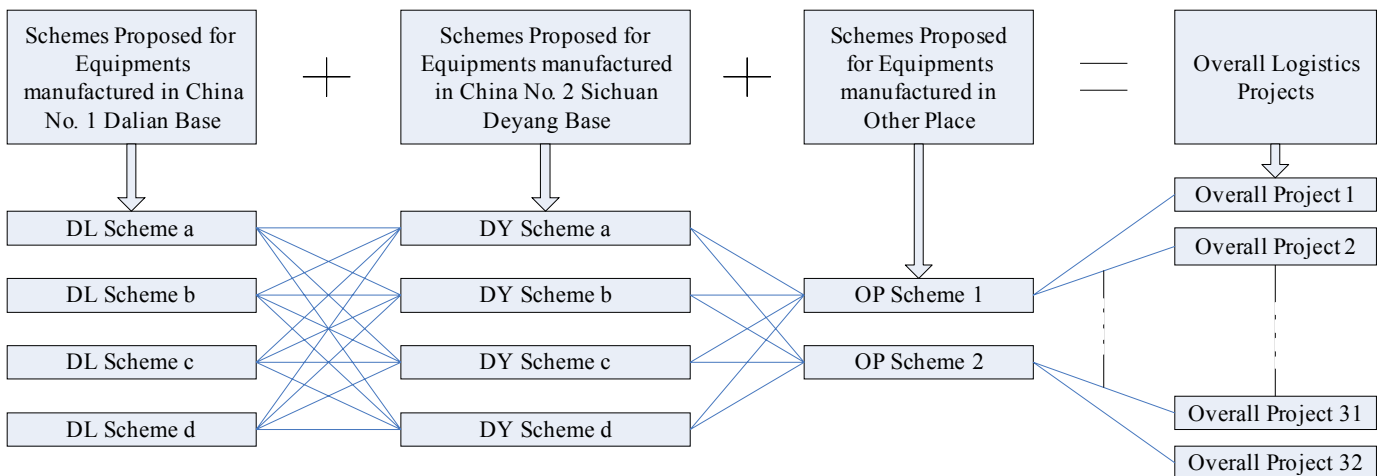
Schemes Proposed for Equipments manufactured in China No. 1 Dalian Base

+

Schemes Proposed for Equipments manufactured in China No. 2 Sichuan Deyang Base

+

Schemes Proposed for Equipments manufactured in Other Place

=

Overall Logistics Projects

DL Scheme a

DL Scheme b

DL Scheme c

DL Scheme d

DY Scheme a

DY Scheme b

DY Scheme c

DY Scheme d

OP Scheme 1

OP Scheme 2

Overall Project 1

Overall Project 2

Overall Project 31

Overall Project 32